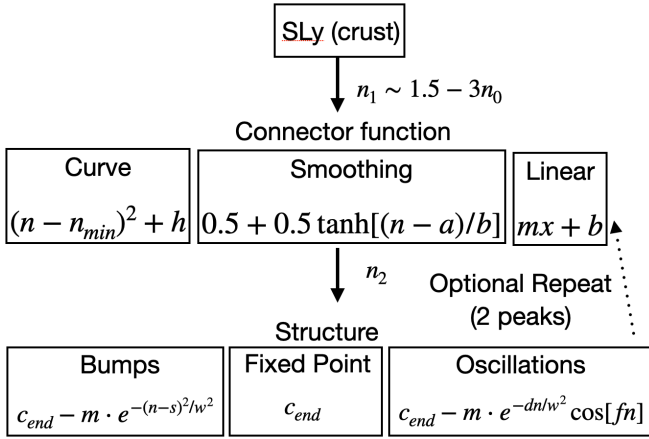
SLy (crust)

$n_1 \sim 1.5 - 3n_0$

Connector function

Curve

$(n - n_{min})^2 + h$

Smoothing

$0.5 + 0.5\tanh[(n-a)/b]$

Linear

$mx + b$

$n_2$

Optional Repeat (2 peaks)

Structure

Bumps

$c_{end} - m \cdot e^{-(n-s)^2/w^2}$

Fixed Point

$c_{end}$

Oscillations

$c_{end} - m \cdot e^{-dn/w^2}\cos[fn]$